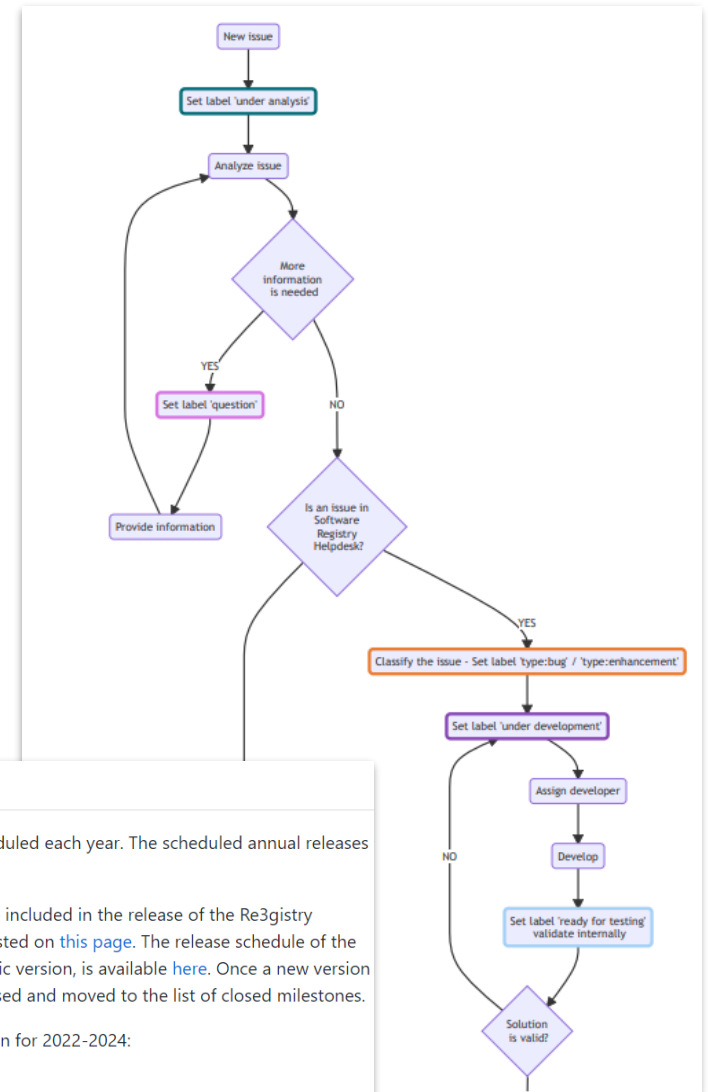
New issue

Set label 'under analysis'

Analyze issue

More information is needed

YES

Set label 'question'

Provide information

NO

Is an issue in Software Registry Helpdesk?

YES

Classify the issue - Set label 'type:bug' / 'type:enhancement'

Set label 'under development'

Assign developer

Develop

Set label 'ready for testing' validate internally

NO

Solution is valid?

duled each year. The scheduled annual releases

included in the release of the Re3gistry sted on this page. The release schedule of the ic version, is available here. Once a new version sed and moved to the list of closed milestones.

n for 2022-2024: